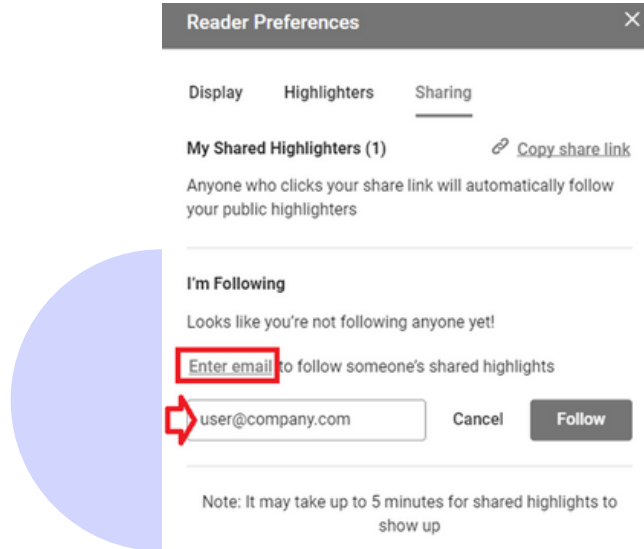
Reader Preferences

×

Display Highlighters Sharing

My Shared Highlighters (1)

Copy share link

Anyone who clicks your share link will automatically follow your public highlighters

I'm Following

Looks like you're not following anyone yet!

Enter email to follow someone's shared highlights

user@company.com

Cancel

Follow

Note: It may take up to 5 minutes for shared highlights to show up